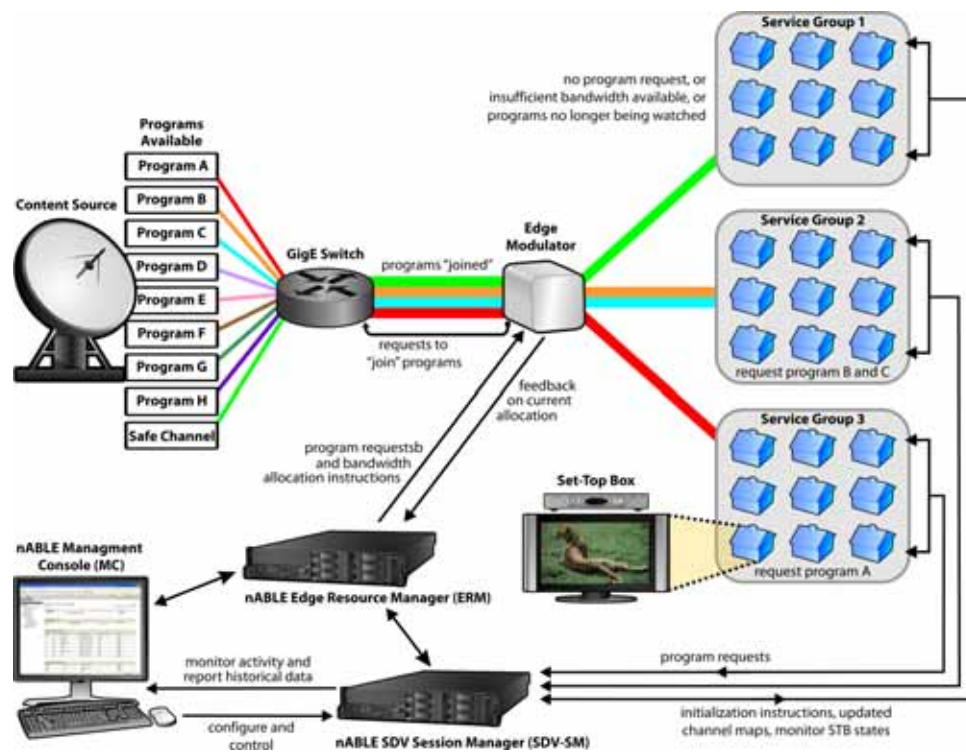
Programs Available

Program A

Program B

Program C

Program D

Program E

Program F

Program G

Program H

Safe Channel

Content Source

GigE Switch

programs "joined"

requests to "join" programs

Edge Modulator

no program request, or insufficient bandwidth available, or programs no longer being watched

Service Group 1

Service Group 2

request program B and C

Service Group 3

request program A

Set-Top Box

feedback on current allocation

program requestsb and bandwidth allocation instructions

nABLE Managment Console (MC)

nABLE Edge Resource Manager (ERM)

monitor activity and report historical data

configure and control

nABLE SDV Session Manager (SDV-SM)

program requests

initialization instructions, updated channel maps, monitor STB states